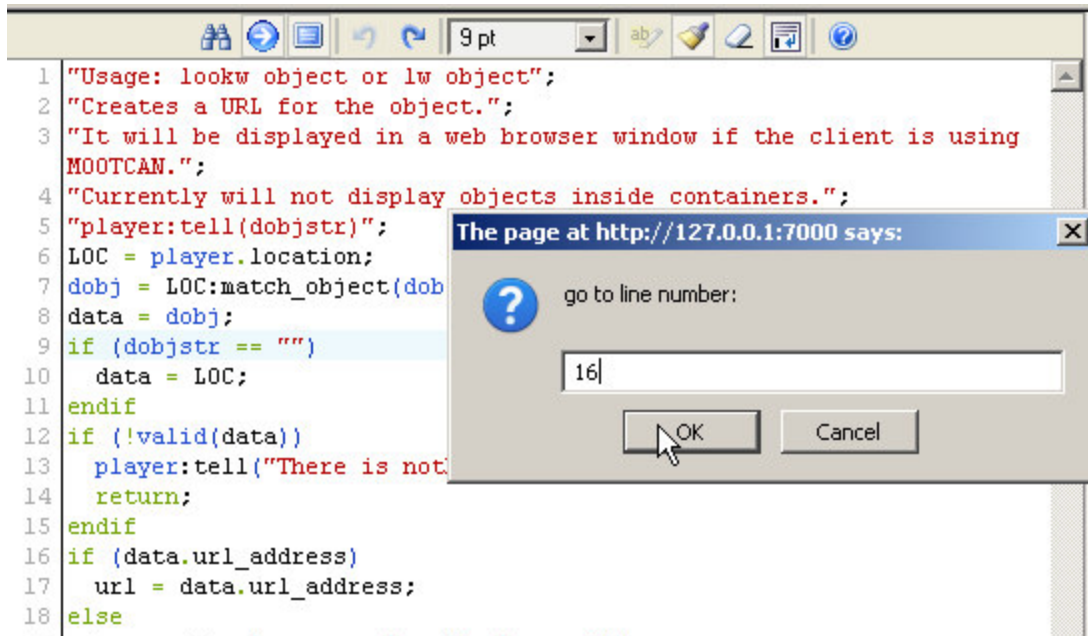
9 pt

1 "Usage: lookw object or lw object";
2 "Creates a URL for the object.";
3 "It will be displayed in a web browser window if the client is using MOOTCAN.";
4 "Currently will not display objects inside containers.";
5 "player:tell(dobjstr)";
6 LOC = player.location;
7 dobj = LOC:match_object(dob
8 data = dobj;
9 if (dobjstr == "")
10 data = LOC;
11 endif
12 if (!valid(data))
13 player:tell("There is not
14 return;
15 endif
16 if (data.url_address)
17 url = data.url_address;
18 else

The page at http://127.0.0.1:7000 says:

go to line number:

16

OK

Cancel